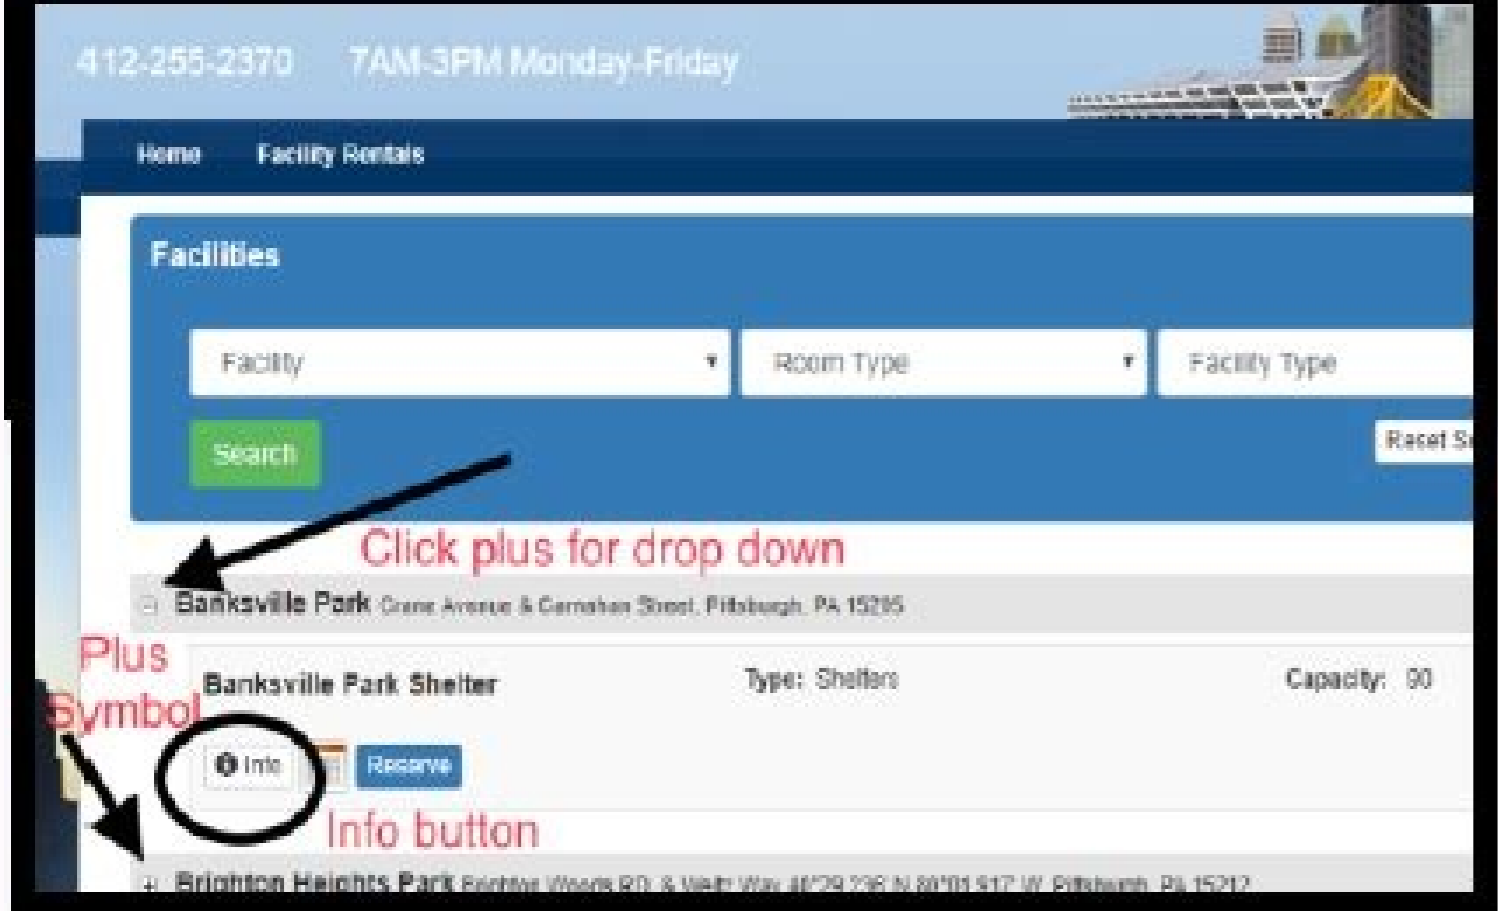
412-255-2370 7AM-3PM Monday-Friday

Home Facility Rentals

Facilities

Facility
Room Type
Facility Type

Search

Reset S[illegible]

Click plus for drop down

Banksville Park Crane Avenue & Carnahan Street, Pittsburgh, PA 15216

Plus Symbol

Banksville Park Shelter

Type: Shelters

Capacity: 90

Info

Reserve

Info button

+ Brighton Heights Park Brighton Woods RD. & Weltz Way 40°29.236 N 80°01.917 W Pittsburgh, PA 15212